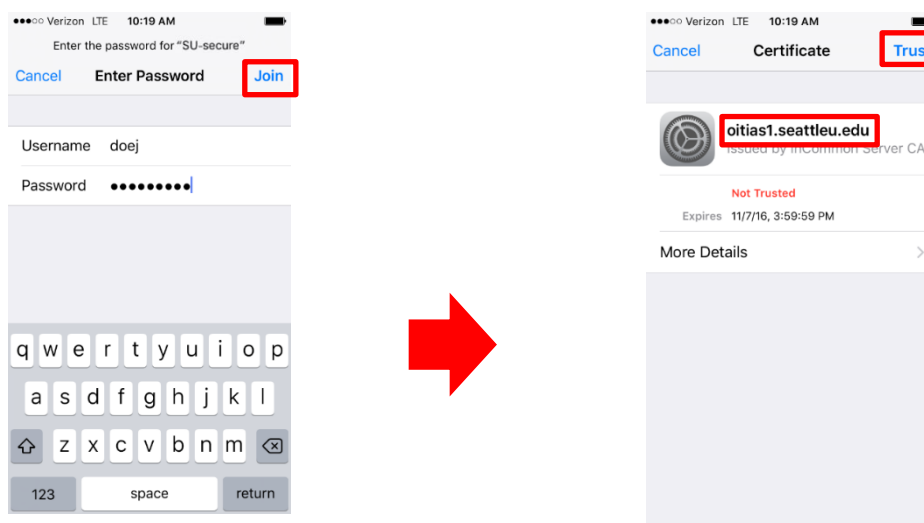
●●●○○ Verizon LTE 10:19 AM

Enter the password for "SU-secure"

Cancel Enter Password Join

Username doej

Password ●●●●●●●●●

q w e r t y u i o p

a s d f g h j k l

z x c v b n m

123 space return

●●●○○ Verizon LTE 10:19 AM

Cancel Certificate Trus

oitias1.seattleu.edu

Issued by InCommon Server CA

Not Trusted

Expires 11/7/16, 3:59:59 PM

More Details